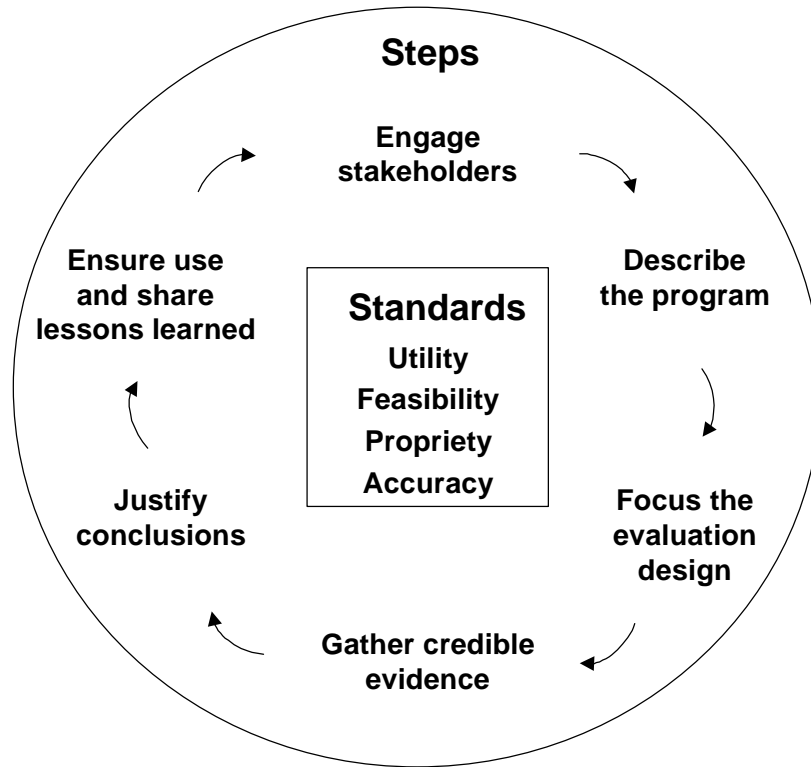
Steps

Engage stakeholders

Describe the program

Focus the evaluation design

Gather credible evidence

Justify conclusions

Ensure use and share lessons learned

Standards

Utility

Feasibility

Propriety

Accuracy